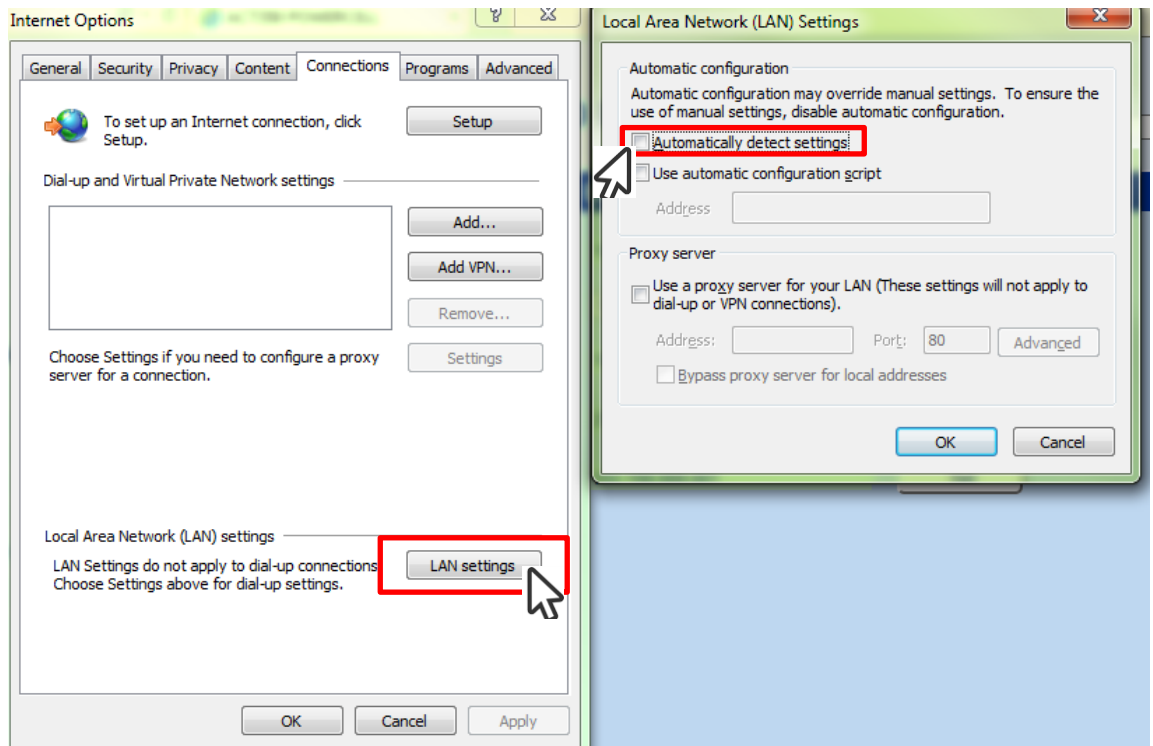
Internet Options

General | Security | Privacy | Content | Connections | Programs | Advanced

To set up an Internet connection, click Setup.

Setup

Dial-up and Virtual Private Network settings

Add...

Add VPN...

Remove...

Choose Settings if you need to configure a proxy server for a connection.

Settings

Local Area Network (LAN) settings

LAN Settings do not apply to dial-up connections. Choose Settings above for dial-up settings.

LAN settings

OK Cancel Apply

Local Area Network (LAN) Settings

Automatic configuration

Automatic configuration may override manual settings. To ensure the use of manual settings, disable automatic configuration.

Automatically detect settings

Use automatic configuration script

Address

Proxy server

Use a proxy server for your LAN (These settings will not apply to dial-up or VPN connections).

Address: Port: 80 Advanced

Bypass proxy server for local addresses

OK Cancel